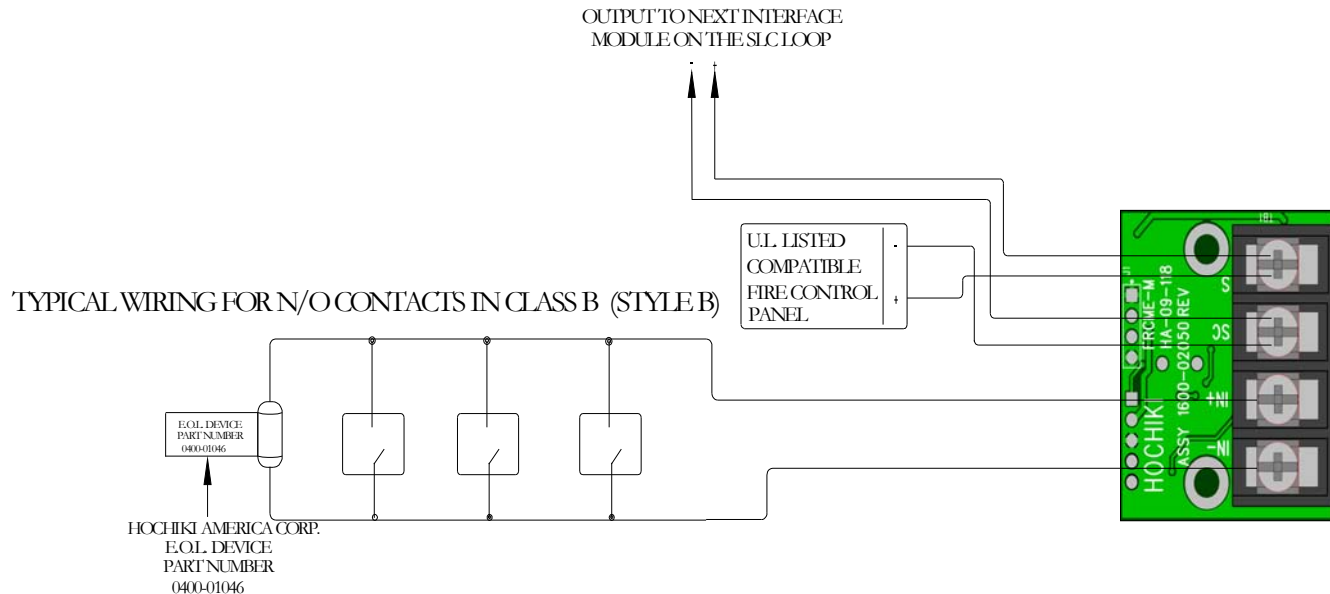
OUTPUT TO NEXT INTERFACE
MODULE ON THE SLC LOOP

- +

U.L. LISTED
COMPATIBLE
FIRE CONTROL
PANEL

-
+

TYPICAL WIRING FOR N/O CONTACTS IN CLASS B (STYLE B)

E.O.L. DEVICE
PART NUMBER
0400-01046

HOCHIKI AMERICA CORP.
E.O.L. DEVICE
PART NUMBER
0400-01046

TB1
FRCME-M
HA-09-118
ASSY 1600-02050 REV
HOCHIKI

S
SC
IN+
IN-